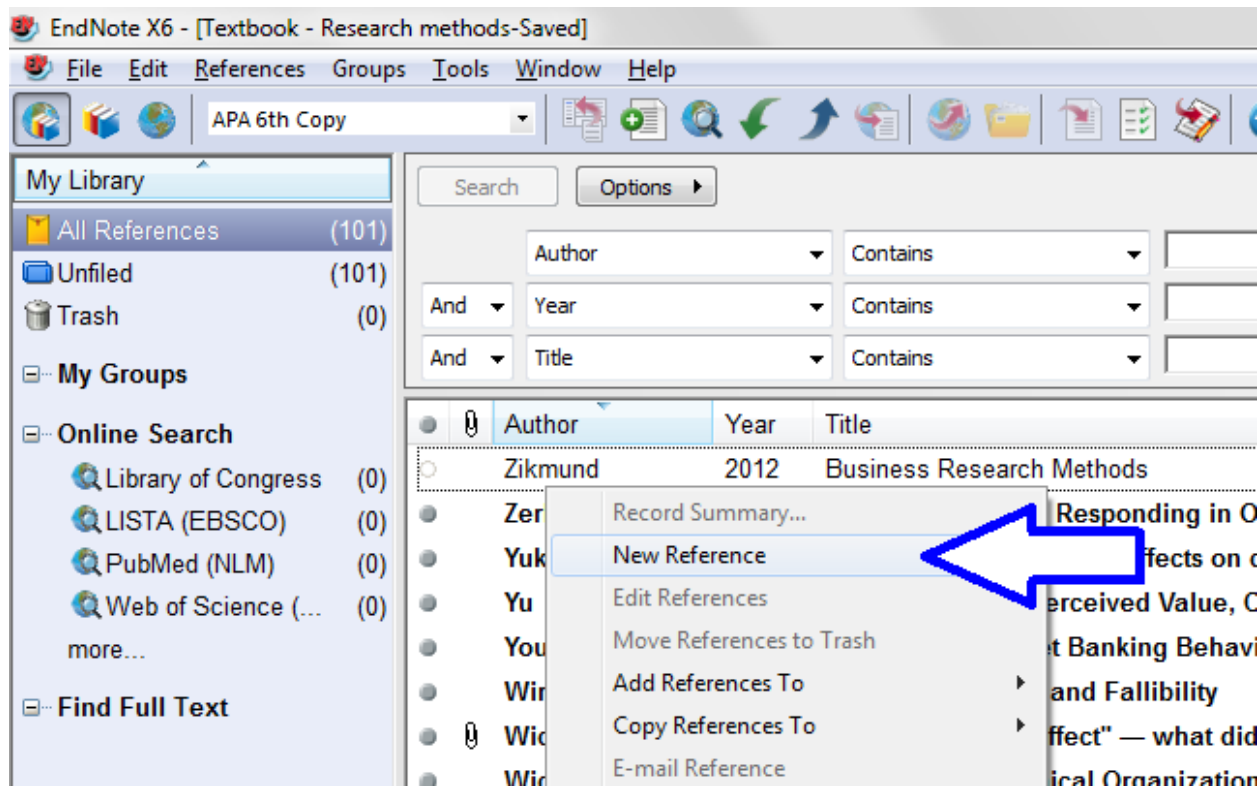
EndNote X6 - [Textbook - Research methods-Saved]

File Edit References Groups Tools Window Help

APA 6th Copy

My Library

All References (101)
Unfiled (101)
Trash (0)

My Groups

Online Search
Library of Congress (0)
LISTA (EBSCO) (0)
PubMed (NLM) (0)
Web of Science (... (0)
more...

Find Full Text

Search Options

Author Contains
And Year Contains
And Title Contains

| Author | Year | Title |
|---|---|---|
| Zikmund | 2012 | Business Research Methods |
| Zer | | Responding in O |
| Yuk | | ffects on c |
| Yu | | erceived Value, C |
| You | | t Banking Behavi |
| Wir | | and Fallibility |
| Wic | | ffect" — what did |
| Wic | | ical Organization |

Record Summary...
New Reference
Edit References
Move References to Trash
Add References To
Copy References To
E-mail Reference